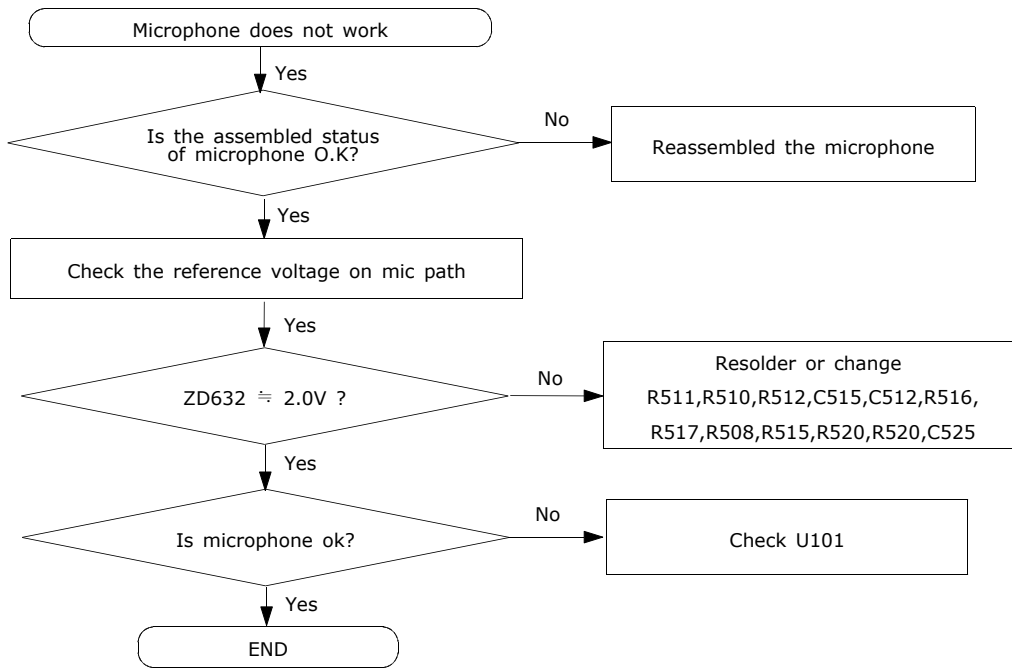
Microphone does not work

Yes

Is the assembled status of microphone O.K?

No

Reassembled the microphone

Yes

Check the reference voltage on mic path

Yes

ZD632 $\fallingdotseq$ 2.0V ?

No

Resolder or change R511,R510,R512,C515,C512,R516, R517,R508,R515,R520,R520,C525

Yes

Is microphone ok?

No

Check U101

Yes

END